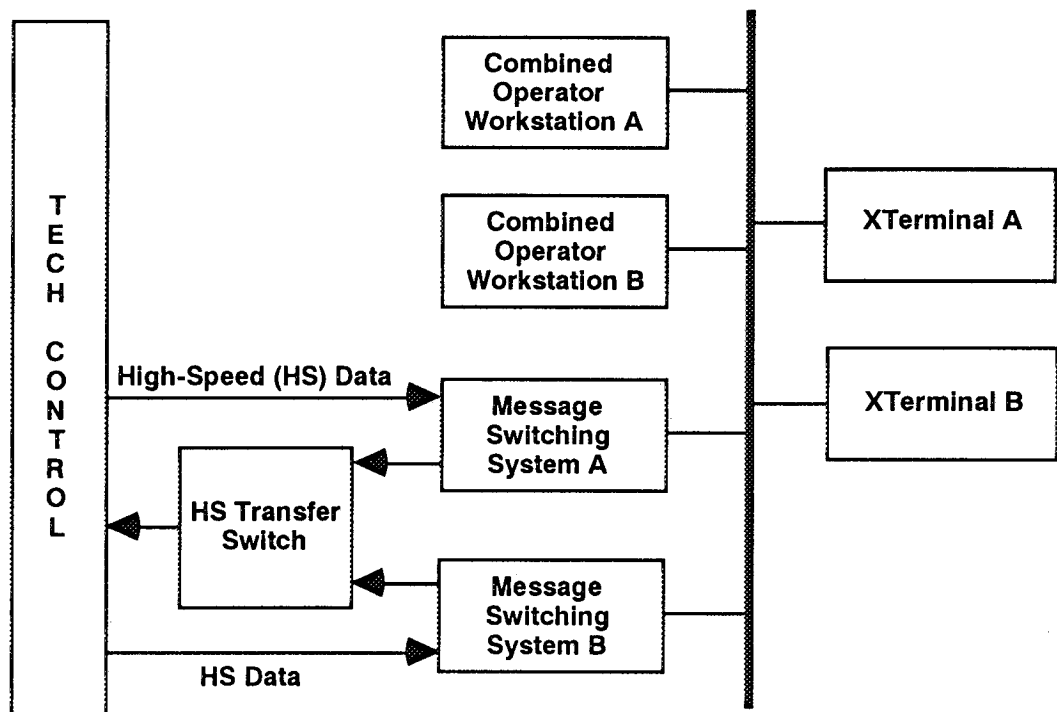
TECH CONTROL

Combined Operator Workstation A

Combined Operator Workstation B

XTerminal A

XTerminal B

High-Speed (HS) Data

Message Switching System A

HS Transfer Switch

Message Switching System B

HS Data